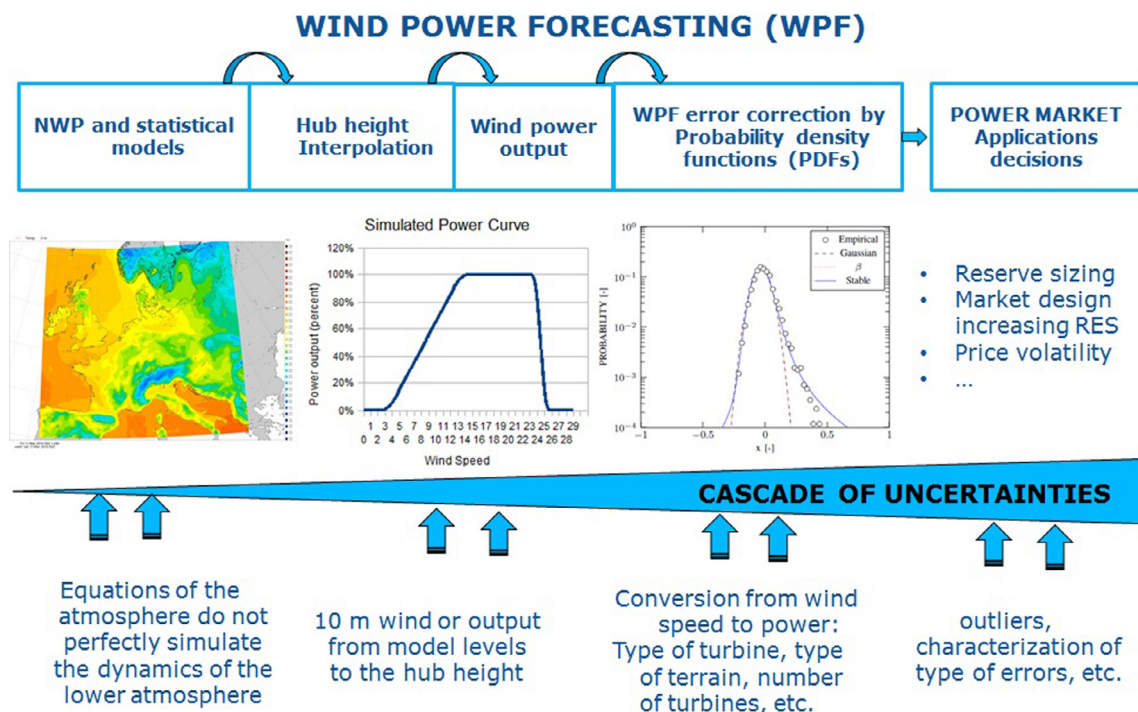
WIND POWER FORECASTING (WPF)

NWP and statistical models

Hub height Interpolation

Wind power output

WPF error correction by Probability density functions (PDFs)

POWER MARKET Applications decisions

Simulated Power Curve

120%
100%
80%
60%
40%
20%
0%

Power output (percent)

1 3 5 7 9 11 13 15 17 19 21 23 25 27 29
0 2 4 6 8 10 12 14 16 18 20 22 24 26 28

Wind Speed

$10^0$
$10^{-1}$
$10^{-2}$
$10^{-3}$
$10^{-4}$

PROBABILITY [-]

Empirical
Gaussian
$\beta$
Stable

−1 −0.5 0 0.5 1

x [-]

• Reserve sizing
• Market design increasing RES
• Price volatility
• ...

CASCADE OF UNCERTAINTIES

Equations of the atmosphere do not perfectly simulate the dynamics of the lower atmosphere

10 m wind or output from model levels to the hub height

Conversion from wind speed to power: Type of turbine, type of terrain, number of turbines, etc.

outliers, characterization of type of errors, etc.